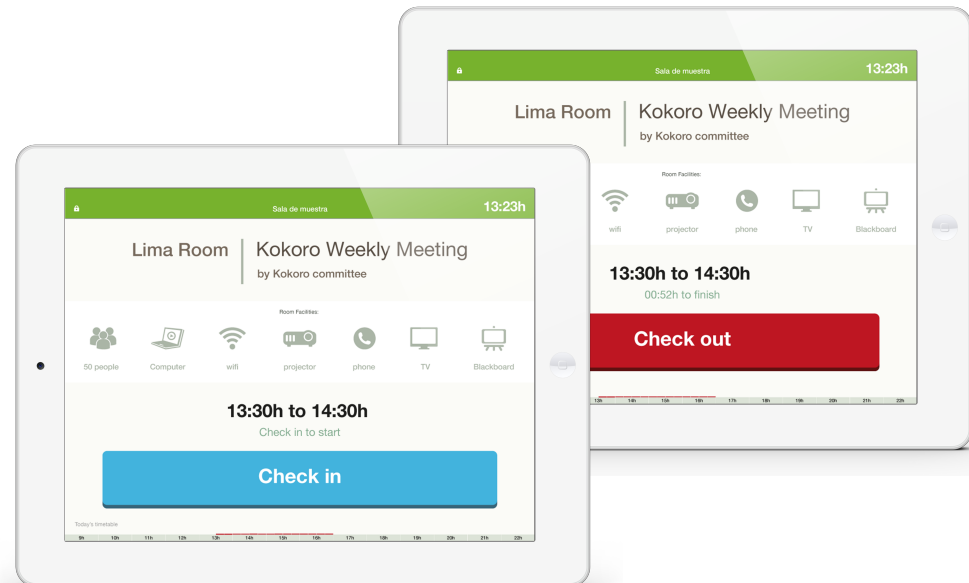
Sala de muestra
13:23h

Lima Room
Kokoro Weekly Meeting
by Kokoro committee

Room Facilities:
wifi
projector
phone
TV
Blackboard

13:30h to 14:30h
00:52h to finish

Check out

13h 14h 15h 16h 17h 18h 19h 20h 21h 22h 23h

Sala de muestra
13:23h

Lima Room
Kokoro Weekly Meeting
by Kokoro committee

Room Facilities:
50 people
Computer
wifi
projector
phone
TV
Blackboard

13:30h to 14:30h
Check in to start

Check in

Today's timetable
9h 10h 11h 12h 13h 14h 15h 16h 17h 18h 19h 20h 21h 22h